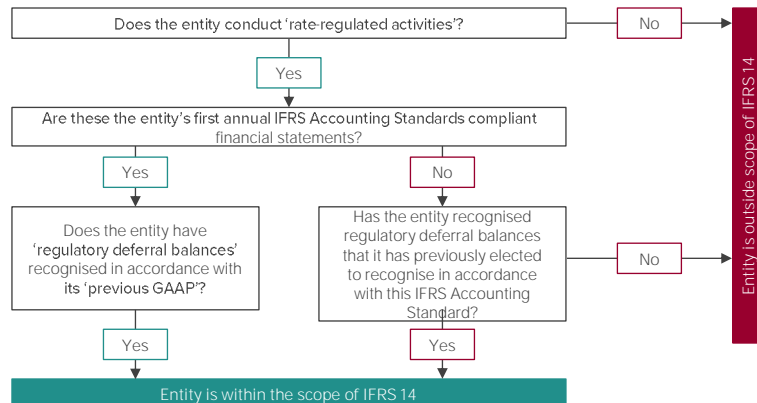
Does the entity conduct 'rate-regulated activities'?

No

Yes

Are these the entity's first annual IFRS Accounting Standards compliant financial statements?

Yes

No

Does the entity have 'regulatory deferral balances' recognised in accordance with its 'previous GAAP'?

Has the entity recognised regulatory deferral balances that it has previously elected to recognise in accordance with this IFRS Accounting Standard?

No

Entity is outside scope of IFRS 14

Yes

Yes

Entity is within the scope of IFRS 14